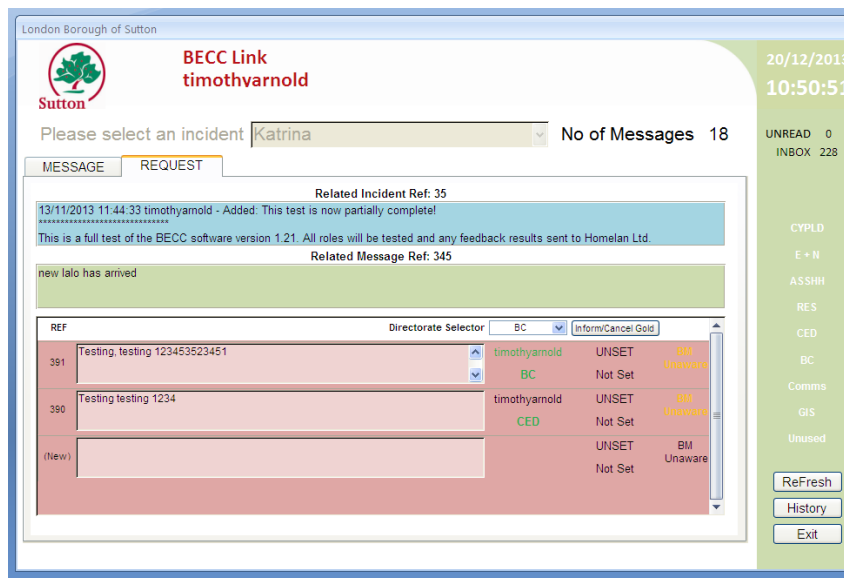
London Borough of Sutton

Sutton

BECC Link
timothyarnold

20/12/2013
10:50:51

Please select an incident Katrina

No of Messages 18

UNREAD 0
INBOX 228

MESSAGE REQUEST

Related Incident Ref: 35

13/11/2013 11:44:33 timothyarnold - Added: This test is now partially complete!
*****************************
This is a full test of the BECC software version 1.21. All roles will be tested and any feedback results sent to Homelan Ltd.

Related Message Ref: 345

new lalo has arrived

| REF | | Directorate Selector BC Inform/Cancel Gold | | |
|---|---|---|---|---|
| 391 | Testing, testing 123453523451 | timothyarnold BC | UNSET Not Set | BM Unaware |
| 390 | Testing testing 1234 | timothyarnold CED | UNSET Not Set | BM Unaware |
| (New) | | | UNSET Not Set | BM Unaware |

CYPLD
E + N
ASSHH
RES
CED
BC
Comms
GIS
Unused

ReFresh
History
Exit